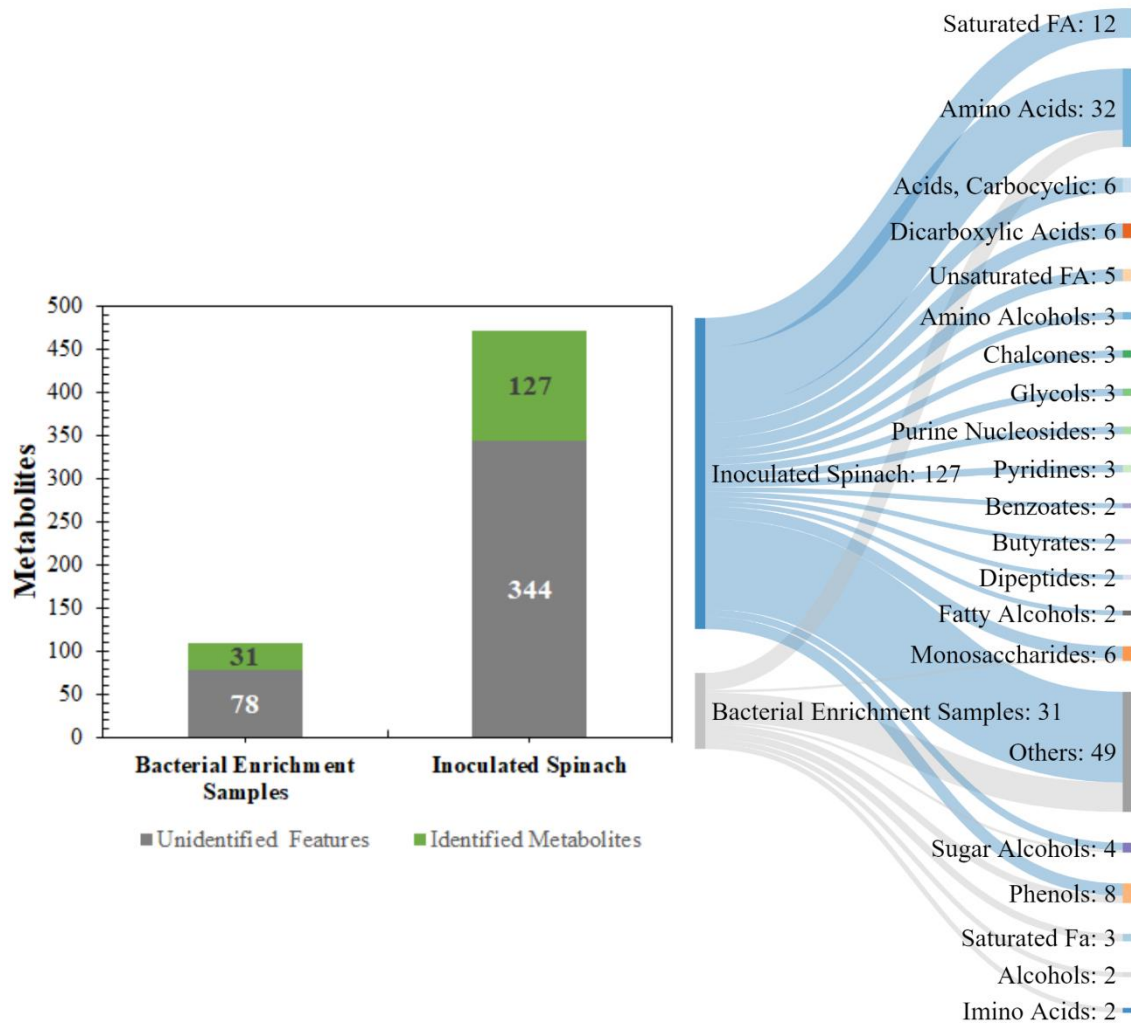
Metabolites

500
450
400
350
300
250
200
150
100
50
0

31
78

127
344

Bacterial Enrichment Samples

Inoculated Spinach

Unidentified Features
Identified Metabolites

Saturated FA: 12
Amino Acids: 32
Acids, Carbocyclic: 6
Dicarboxylic Acids: 6
Unsaturated FA: 5
Amino Alcohols: 3
Chalcones: 3
Glycols: 3
Purine Nucleosides: 3
Pyridines: 3
Benzoates: 2
Butyrates: 2
Dipeptides: 2
Fatty Alcohols: 2
Monosaccharides: 6
Others: 49
Sugar Alcohols: 4
Phenols: 8
Saturated Fa: 3
Alcohols: 2
Imino Acids: 2

Inoculated Spinach: 127
Bacterial Enrichment Samples: 31